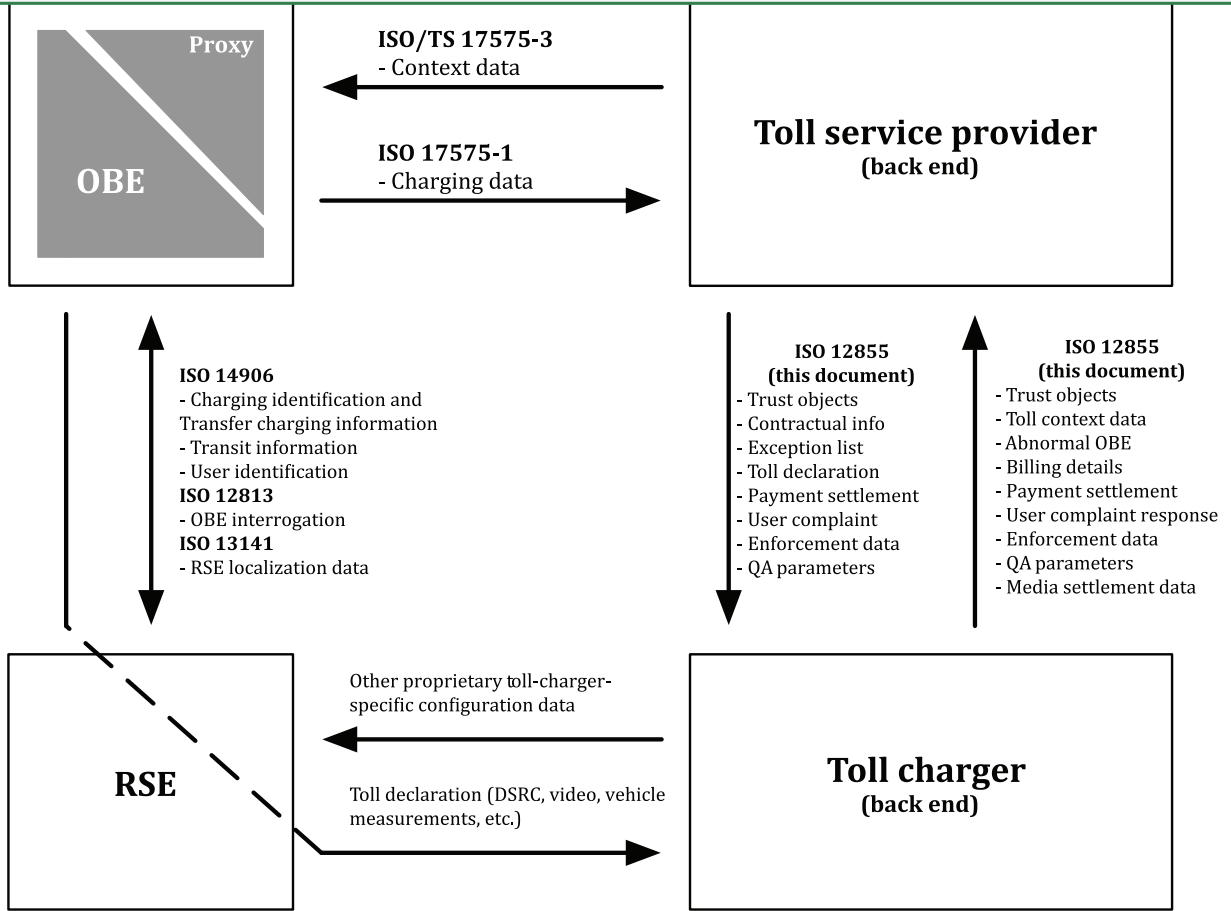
Proxy

OBE

ISO/TS 17575-3
- Context data

ISO 17575-1
- Charging data

Toll service provider
(back end)

ISO 14906
- Charging identification and Transfer charging information
- Transit information
- User identification
ISO 12813
- OBE interrogation
ISO 13141
- RSE localization data

ISO 12855
(this document)
- Trust objects
- Contractual info
- Exception list
- Toll declaration
- Payment settlement
- User complaint
- Enforcement data
- QA parameters

ISO 12855
(this document)
- Trust objects
- Toll context data
- Abnormal OBE
- Billing details
- Payment settlement
- User complaint response
- Enforcement data
- QA parameters
- Media settlement data

RSE

Other proprietary toll-charger-specific configuration data

Toll declaration (DSRC, video, vehicle measurements, etc.)

Toll charger
(back end)